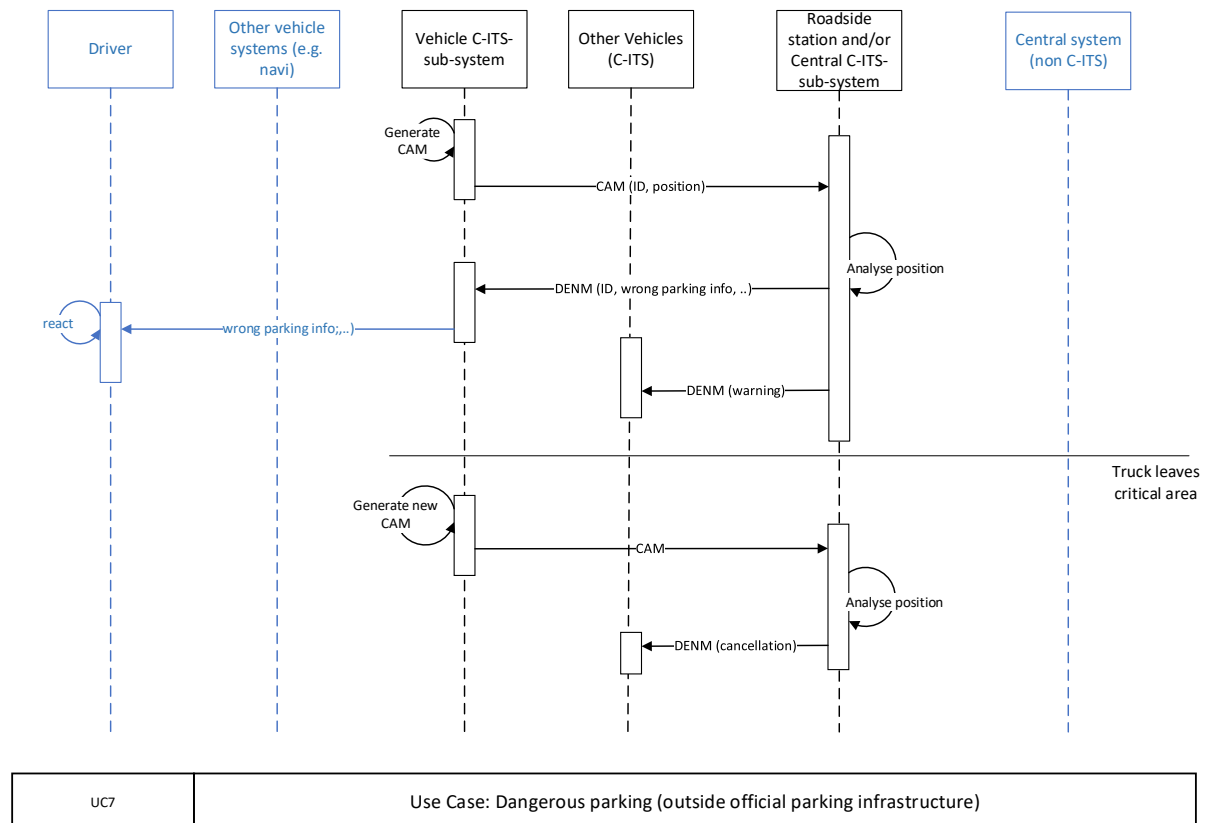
Driver

Other vehicle systems (e.g. navi)

Vehicle C-ITS-sub-system

Other Vehicles (C-ITS)

Roadside station and/or Central C-ITS-sub-system

Central system (non C-ITS)

Generate CAM

CAM (ID, position)

Analyse position

DENM (ID, wrong parking info, ..)

react

wrong parking info;,..)

DENM (warning)

Truck leaves critical area

Generate new CAM

CAM

Analyse position

DENM (cancellation)

| UC7 | Use Case: Dangerous parking (outside official parking infrastructure) |
|---|---|